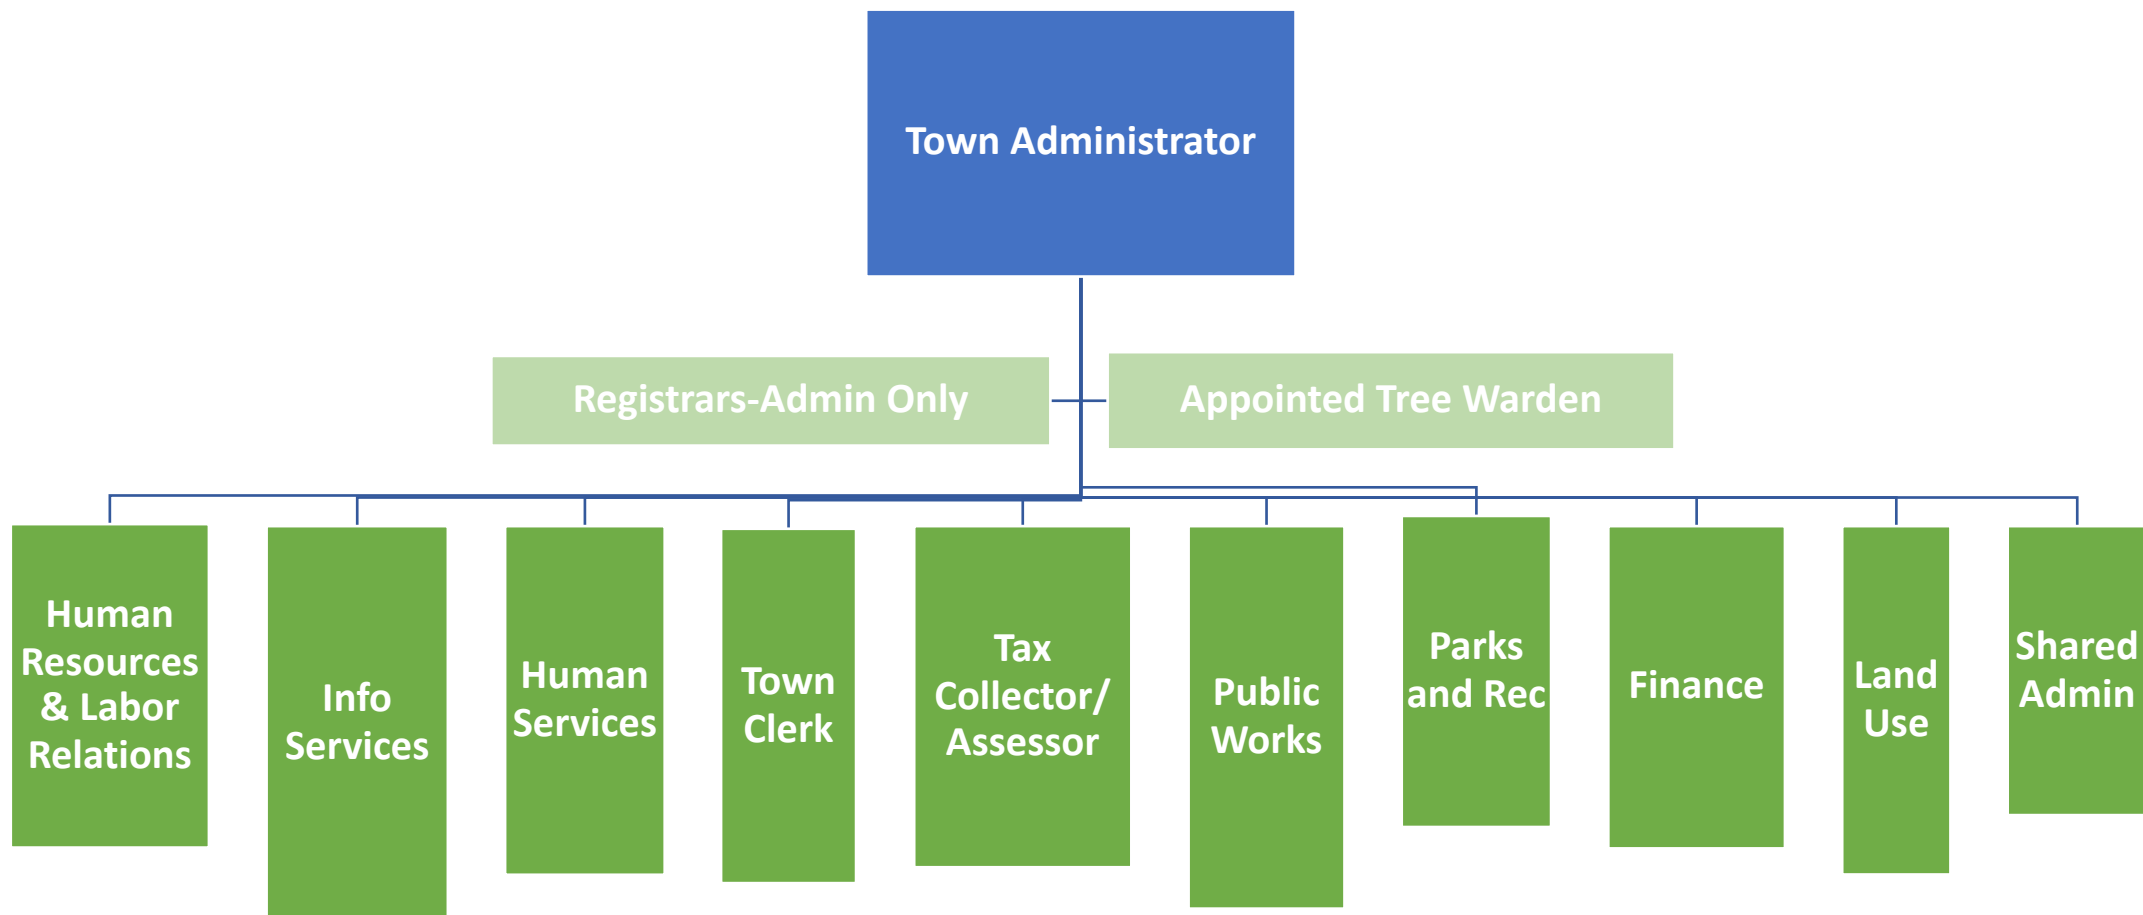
Town Administrator

Registrars-Admin Only

Appointed Tree Warden

Human Resources & Labor Relations

Info Services

Human Services

Town Clerk

Tax Collector/ Assessor

Public Works

Parks and Rec

Finance

Land Use

Shared Admin